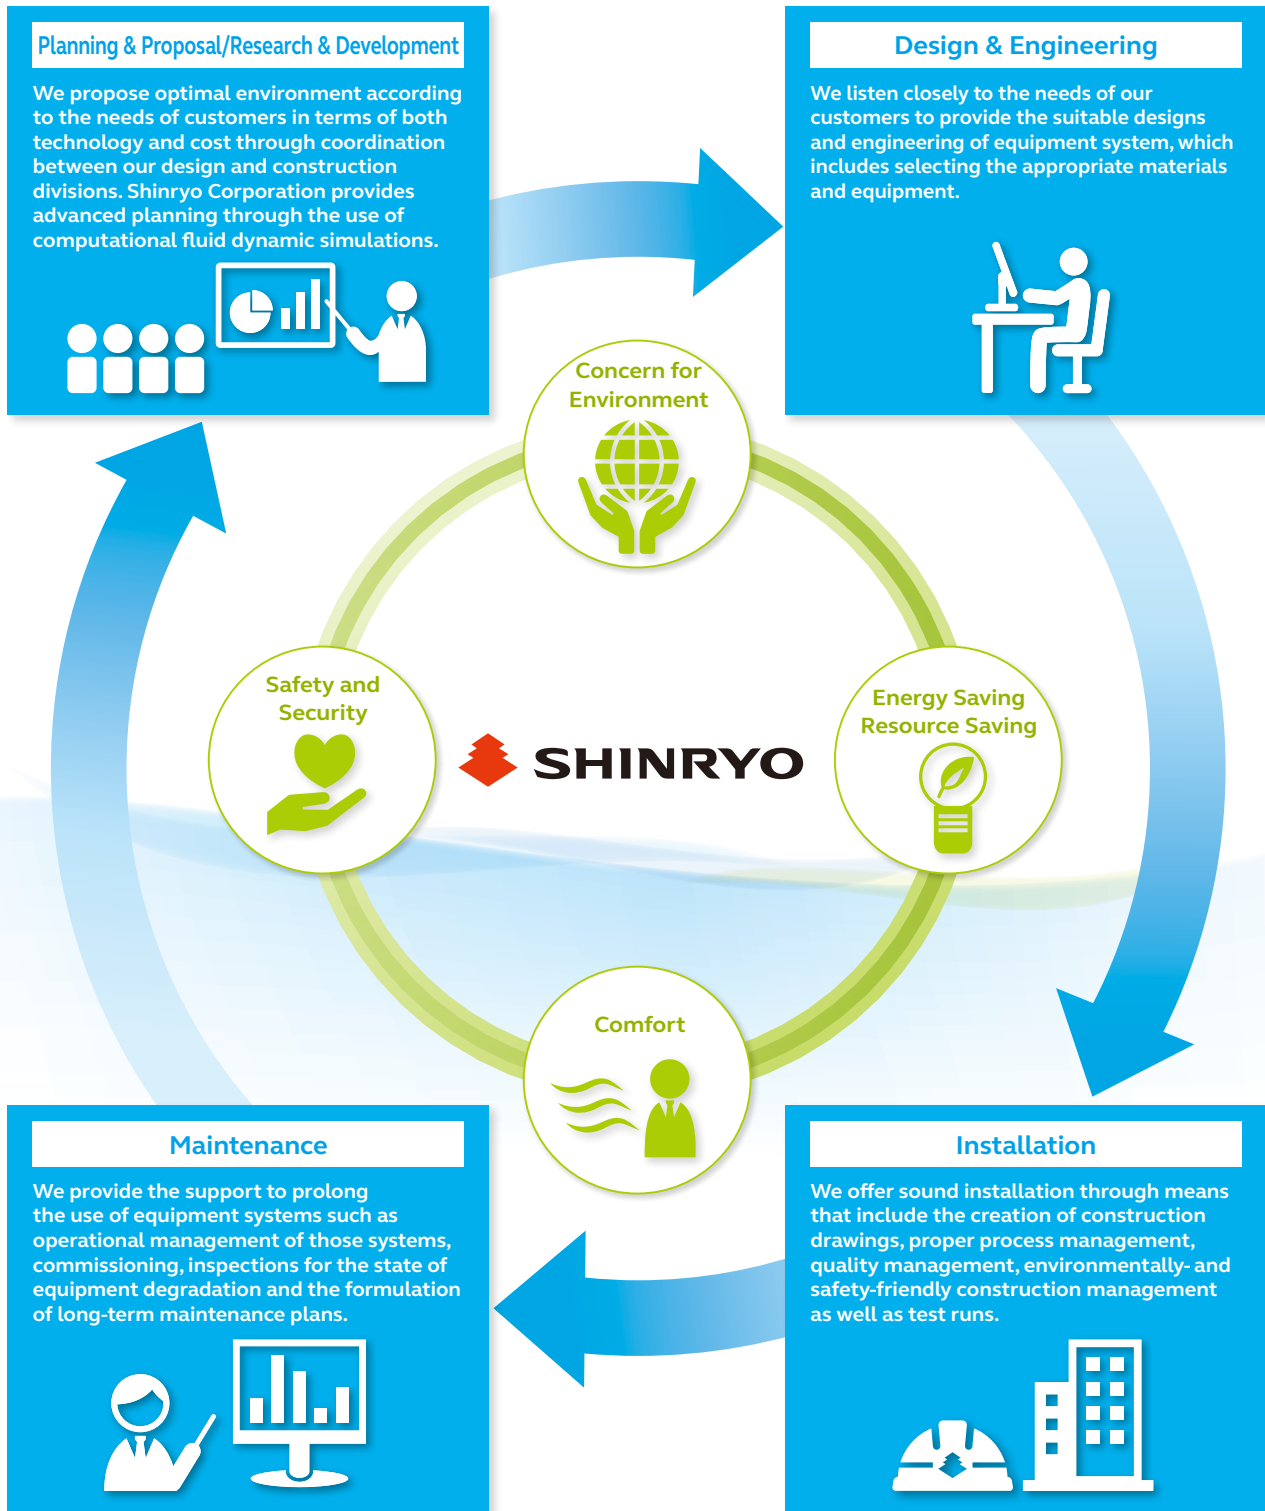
Planning & Proposal/Research & Development

We propose optimal environment according to the needs of customers in terms of both technology and cost through coordination between our design and construction divisions. Shinryo Corporation provides advanced planning through the use of computational fluid dynamic simulations.

Design & Engineering

We listen closely to the needs of our customers to provide the suitable designs and engineering of equipment system, which includes selecting the appropriate materials and equipment.

Concern for Environment

Safety and Security

SHINRYO

Energy Saving Resource Saving

Comfort

Maintenance

We provide the support to prolong the use of equipment systems such as operational management of those systems, commissioning, inspections for the state of equipment degradation and the formulation of long-term maintenance plans.

Installation

We offer sound installation through means that include the creation of construction drawings, proper process management, quality management, environmentally- and safety-friendly construction management as well as test runs.